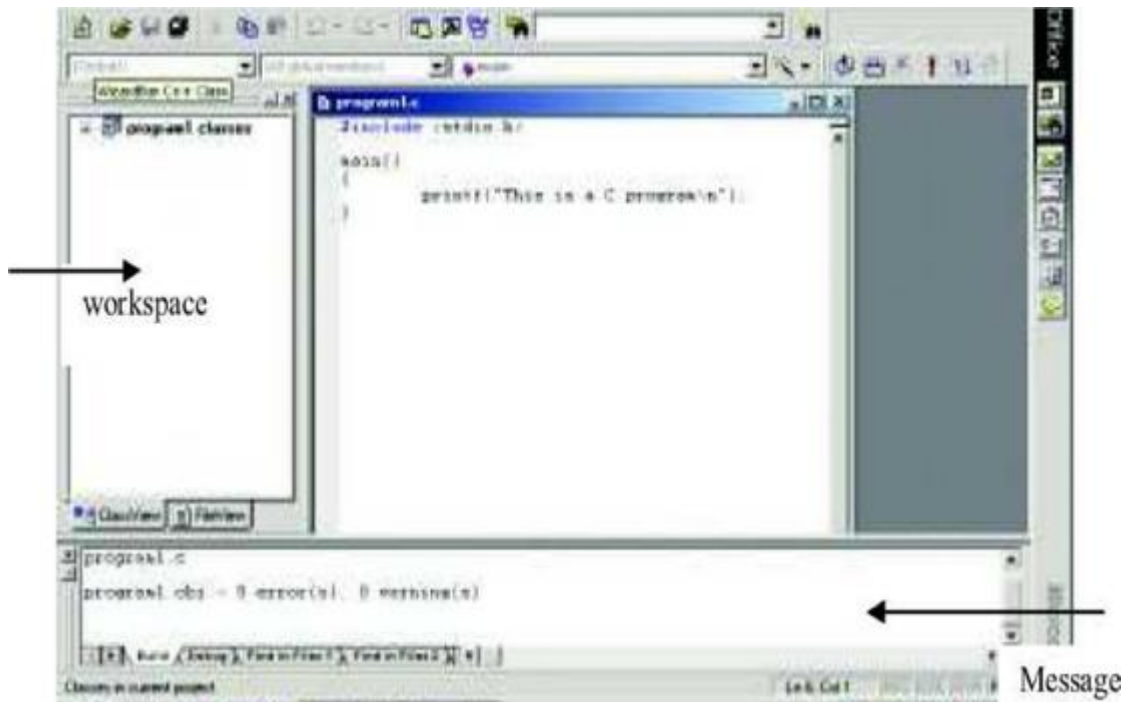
(Globals) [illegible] main

WizardBar C++ Class

program1 classes

program1.c

#include <stdio.h>

main()
{
printf("This is a C program\n");
}

workspace

ClassView FileView

program1.c

program1.obj - 0 error(s), 0 warning(s)

Build Debug Find in Files 1 Find in Files 2

Classes in current project

Ln 6, Col 1

Message

Office